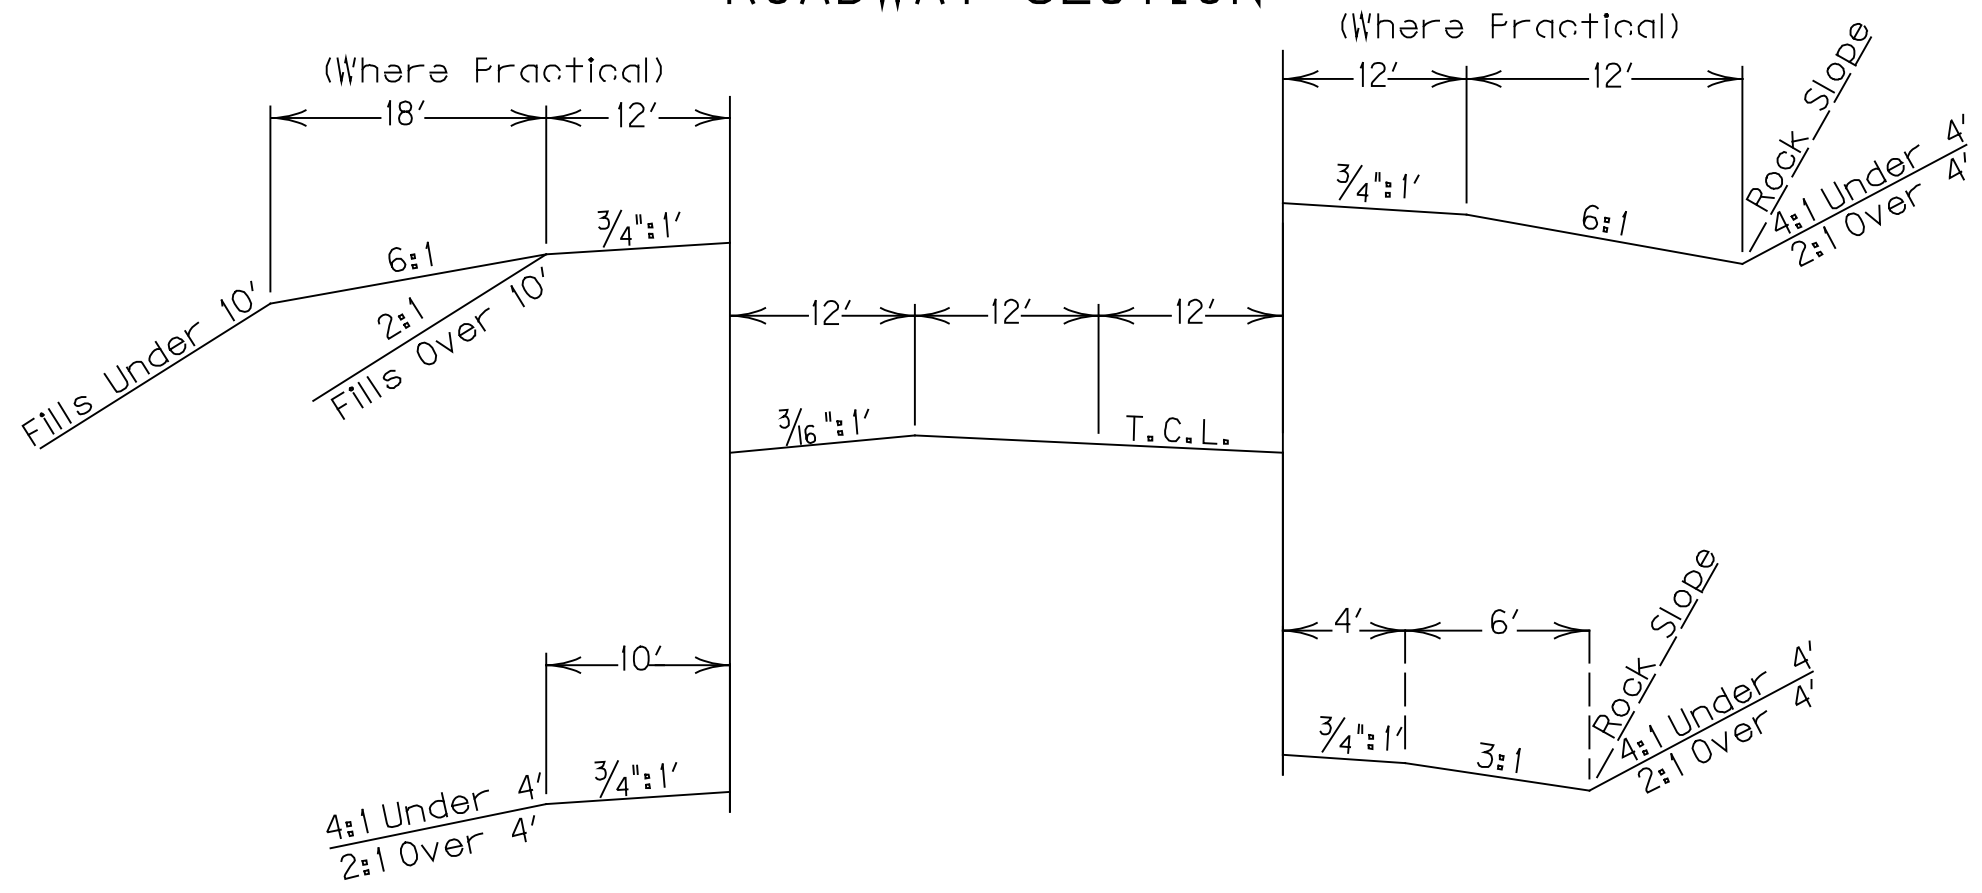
ROADWAY SECTION

(Where Practical)

18′

12′

6:1

$\frac{3}{4}$":1′

2:1

Fills Under 10′

Fills Over 10′

(Where Practical)

12′

12′

$\frac{3}{4}$":1′

6:1

Rock Slope

4:1 Under 4′

2:1 Over 4′

12′

12′

12′

$\frac{3}{16}$":1′

T.C.L.

10′

$\frac{3}{4}$":1′

4:1 Under 4′

2:1 Over 4′

4′

6′

$\frac{3}{4}$":1′

3:1

Rock Slope

4:1 Under 4′

2:1 Over 4′